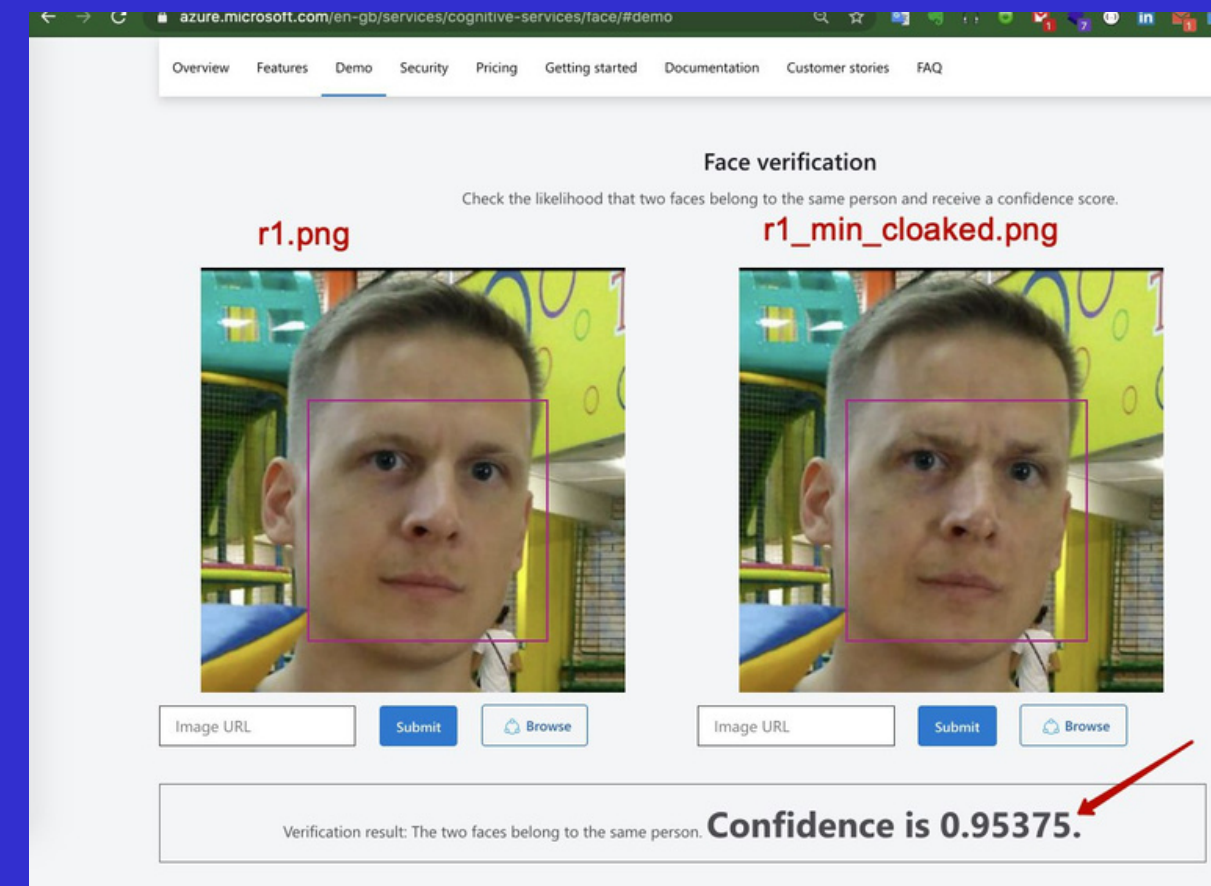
azure.microsoft.com/en-gb/services/cognitive-services/face/#demo

Overview Features Demo Security Pricing Getting started Documentation Customer stories FAQ

Face verification

Check the likelihood that two faces belong to the same person and receive a confidence score.

r1.png

r1_min_cloaked.png

Image URL Submit Browse

Image URL Submit Browse

Verification result: The two faces belong to the same person. Confidence is 0.95375.